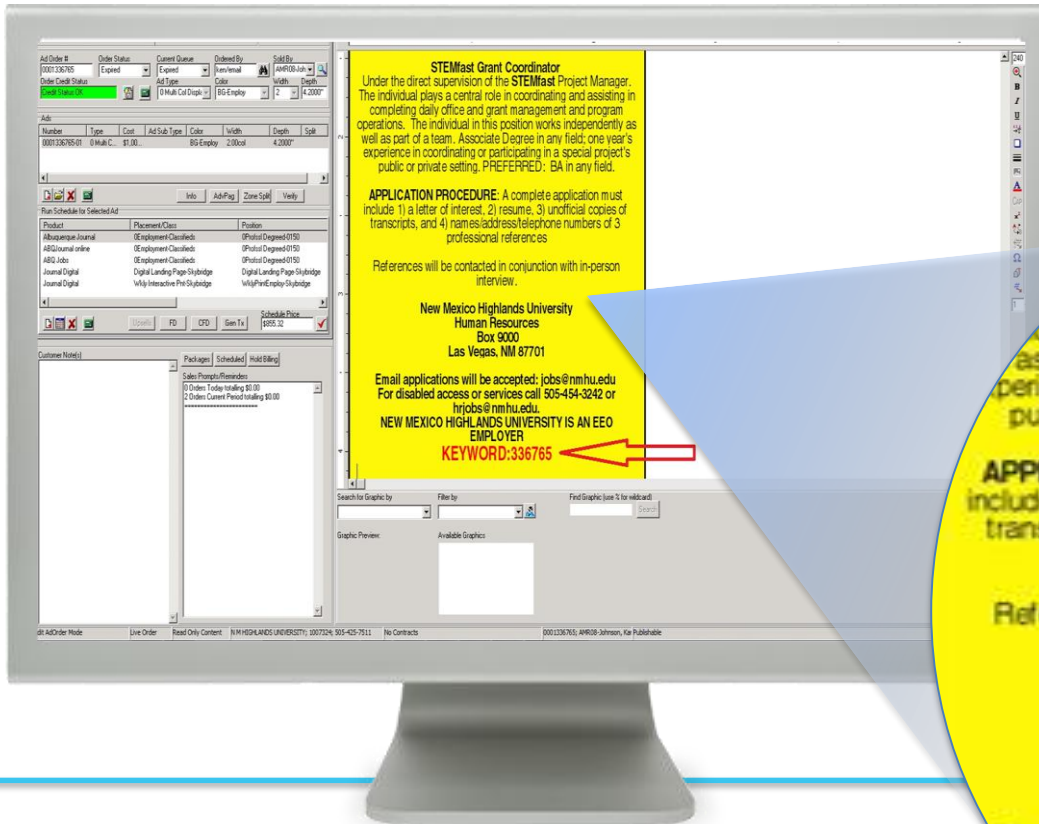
Ad Order # 0001336765 Order Status Expired Current Queue Expired Ordered By ken/email Sold By AMR08-Joh

Order Credit Status Credit Status OK Ad Type 0 Multi Col Displ Color BG-Employ Width 2 Depth 4.2000"

Ads

| Number | Type | Cost | Ad Sub Type | Color | Width | Depth | Split |
|---|---|---|---|---|---|---|---|
| 0001336765-01 | 0 Multi C... | $1.00 | | BG-Employ | 2.00col | 4.2000" | |

Info AdvPag Zone Split Verify

Run Schedule for Selected Ad

| Product | Placement/Class | Position |
|---|---|---|
| Albuquerque Journal | 0Employment-Classifieds | 0Protool Degreed-0150 |
| ABQJournal online | 0Employment-Classifieds | 0Protool Degreed-0150 |
| ABQ Jobs | 0Employment-Classifieds | 0Protool Degreed-0150 |
| Journal Digital | Digital Landing Page-Skybridge | Digital Landing Page-Skybridge |
| Journal Digital | Wkly Interactive Prnt-Skybridge | WklyPrintEmploy-Skybridge |

Upsells FD CFD Gen Tx Schedule Price $955.32

Customer Note(s)

Packages Scheduled Hold Billing

Sales Prompts/Reminders
0 Orders Today totalling $0.00
2 Orders Current Period totalling $0.00
========================

STEMfast Grant Coordinator
Under the direct supervision of the STEMfast Project Manager. The individual plays a central role in coordinating and assisting in completing daily office and grant management and program operations. The individual in this position works independently as well as part of a team. Associate Degree in any field; one year's experience in coordinating or participating in a special project's public or private setting. PREFERRED: BA in any field.

APPLICATION PROCEDURE: A complete application must include 1) a letter of interest, 2) resume, 3) unofficial copies of transcripts, and 4) names/address/telephone numbers of 3 professional references

References will be contacted in conjunction with in-person interview.

New Mexico Highlands University
Human Resources
Box 9000
Las Vegas, NM 87701

Email applications will be accepted: jobs@nmhu.edu
For disabled access or services call 505-454-3242 or hrjobs@nmhu.edu.
NEW MEXICO HIGHLANDS UNIVERSITY IS AN EEO EMPLOYER
KEYWORD:336765

Search for Graphic by Filter by Find Graphic (use % for wildcard) Search

Graphic Preview: Available Graphics

dit AdOrder Mode Live Order Read Only Content N M HIGHLANDS UNIVERSITY; 1007324; 505-425-7511 No Contracts 0001336765; AMR08-Johnson, Kai Publishable

as
peri
pu

APP
includ
trans

Ref